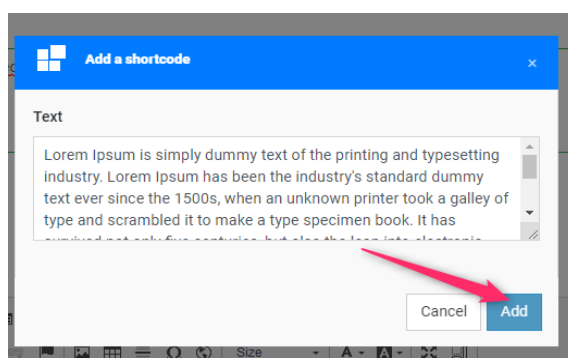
Add a shortcode

×

Text

Lorem Ipsum is simply dummy text of the printing and typesetting industry. Lorem Ipsum has been the industry's standard dummy text ever since the 1500s, when an unknown printer took a galley of type and scrambled it to make a type specimen book. It has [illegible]

Cancel

Add

Size